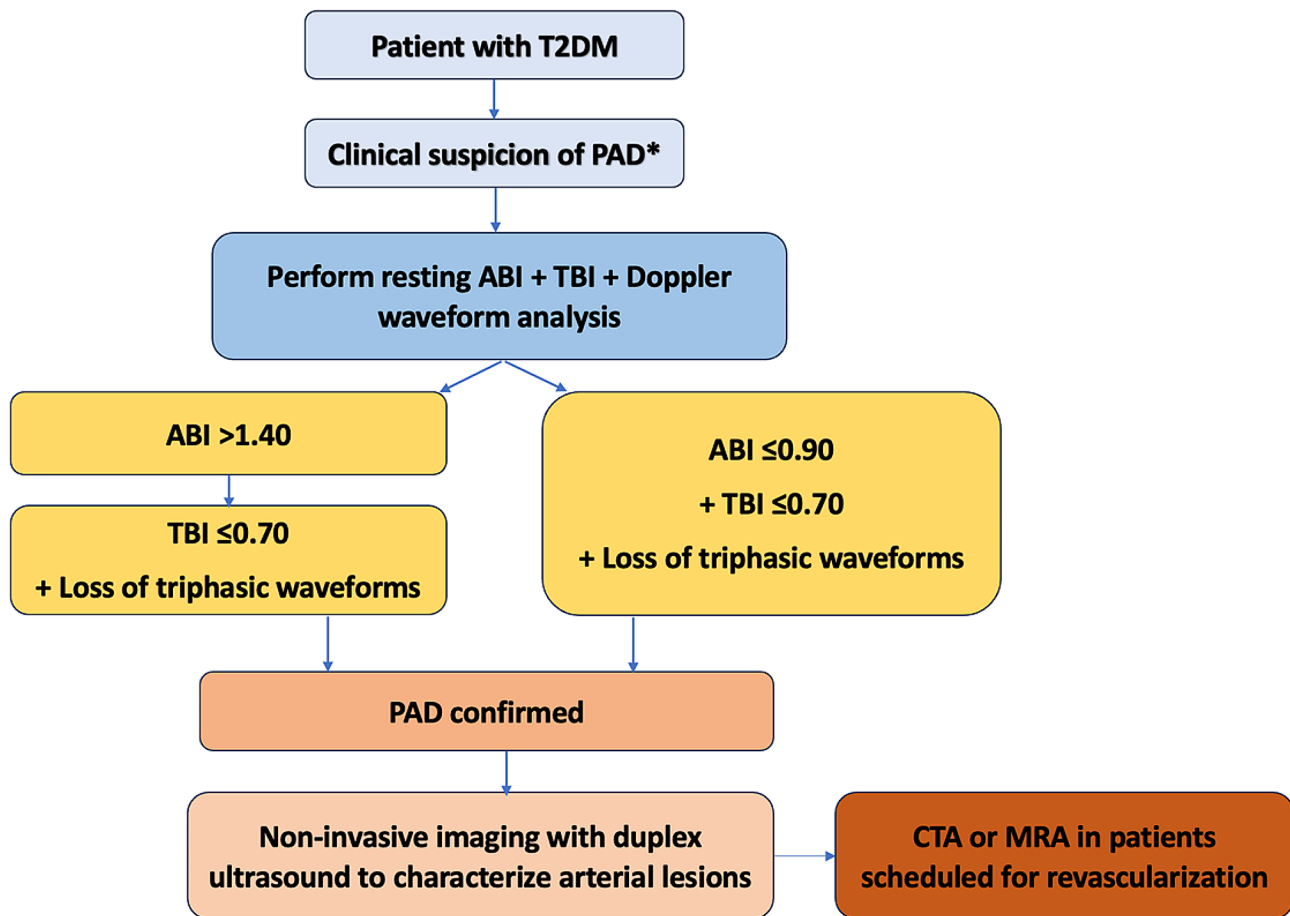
Patient with T2DM

Clinical suspicion of PAD*

Perform resting ABI + TBI + Doppler waveform analysis

ABI >1.40

TBI ≤0.70

+ Loss of triphasic waveforms

ABI ≤0.90

+ TBI ≤0.70

+ Loss of triphasic waveforms

PAD confirmed

Non-invasive imaging with duplex ultrasound to characterize arterial lesions

CTA or MRA in patients scheduled for revascularization